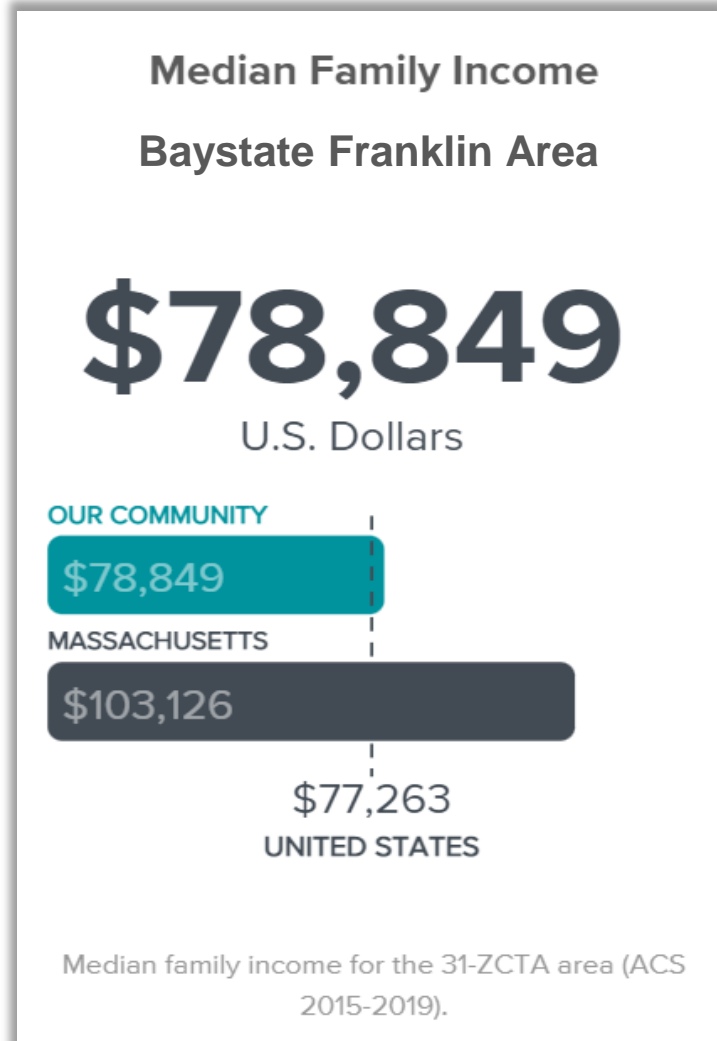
Median Family Income

Baystate Franklin Area

\$78,849
U.S. Dollars

OUR COMMUNITY
\$78,849

MASSACHUSETTS
\$103,126

\$77,263
UNITED STATES

Median family income for the 31-ZCTA area (ACS 2015-2019).